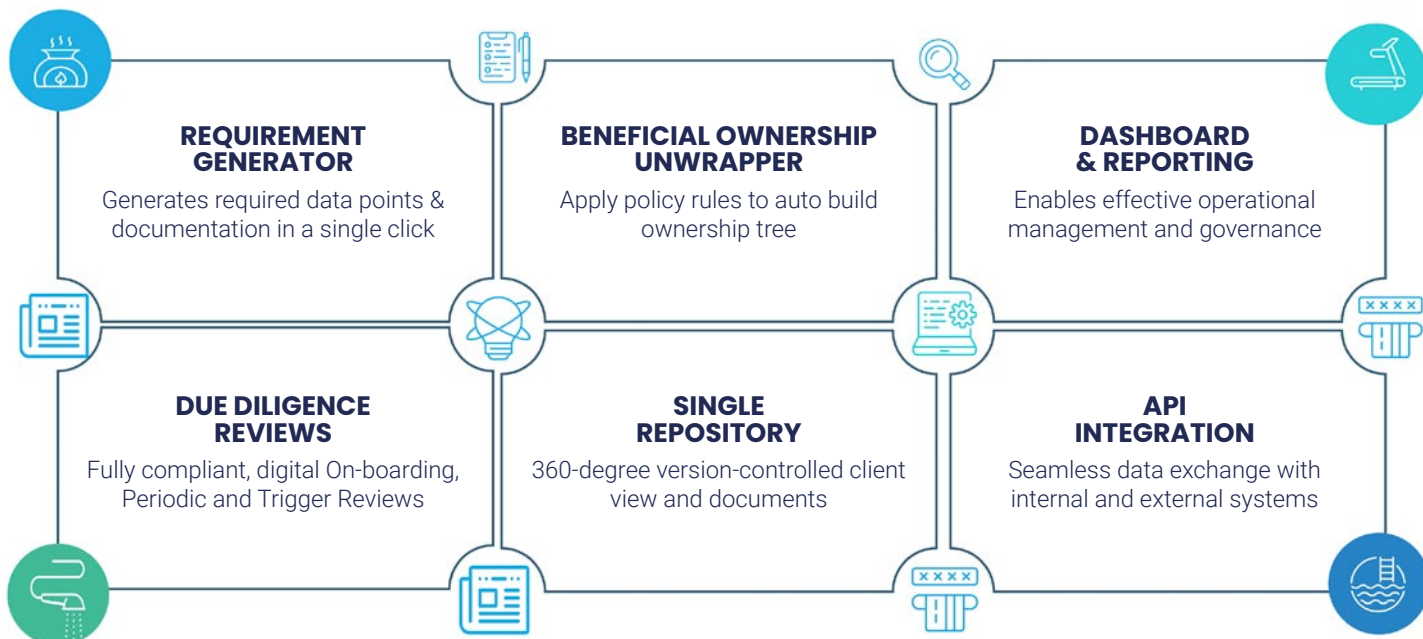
REQUIREMENT GENERATOR
Generates required data points & documentation in a single click

BENEFICIAL OWNERSHIP UNWRAPPER
Apply policy rules to auto build ownership tree

DASHBOARD & REPORTING
Enables effective operational management and governance

DUE DILIGENCE REVIEWS
Fully compliant, digital On-boarding, Periodic and Trigger Reviews

SINGLE REPOSITORY
360-degree version-controlled client view and documents

API INTEGRATION
Seamless data exchange with internal and external systems

XXXX

XXXX